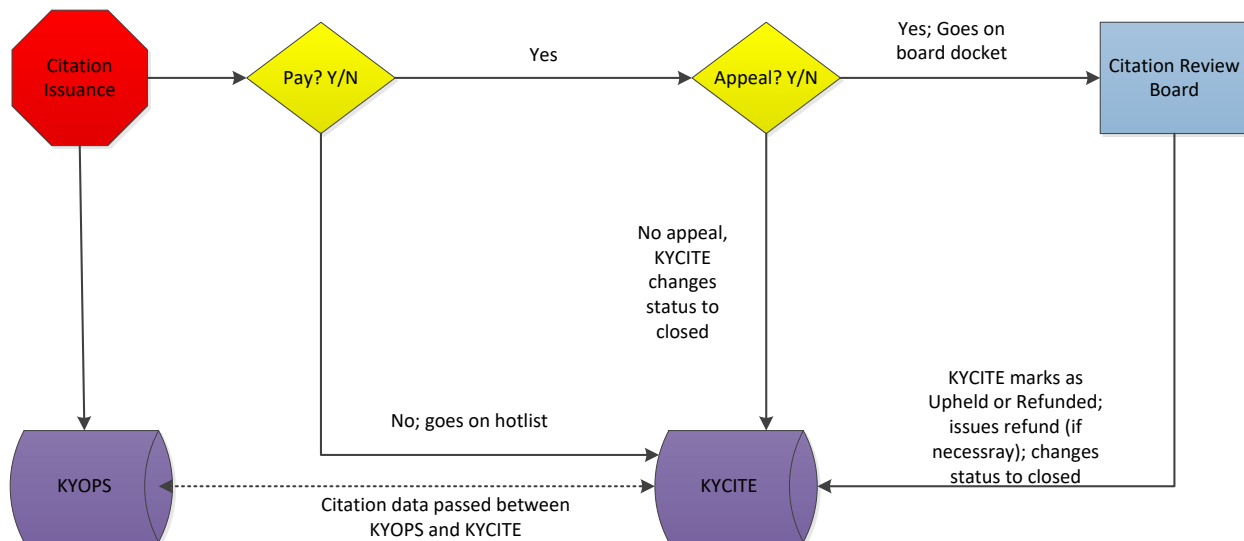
Citation Issuance

Pay? Y/N

Yes

Appeal? Y/N

Yes; Goes on board docket

Citation Review Board

No appeal, KYCITE changes status to closed

No; goes on hotlist

KYCITE marks as Upheld or Refunded; issues refund (if necessray); changes status to closed

KYOPS

KYCITE

Citation data passed between KYOPS and KYCITE